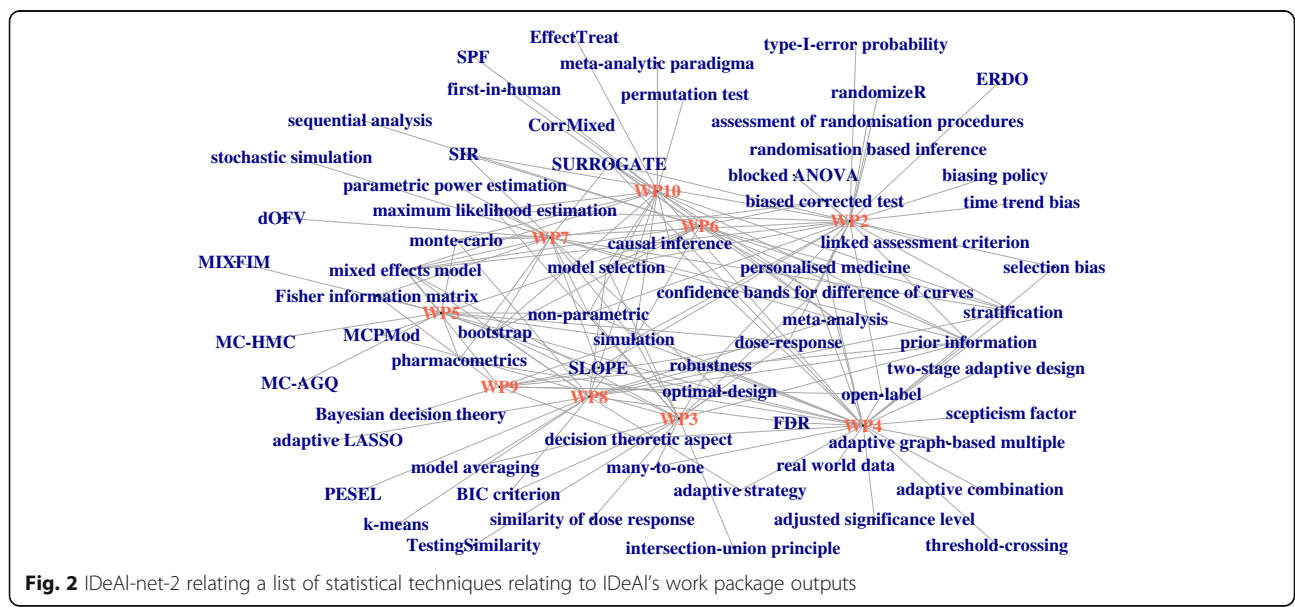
EffectTreat
SPF
meta-analytic paradigma
type-I-error probability
first-in-human
permutation test
randomizeR
ERDO
sequential analysis
CorrMixed
assessment of randomisation procedures
stochastic simulation
SIR
SURROGATE
randomisation based inference
parametric power estimation
WP10
blocked ANOVA
biasing policy
maximum likelihood estimation
biased corrected test
time trend bias
dOFV
WP6
WP2
monte-carlo
WP7
causal inference
linked assessment criterion
MIXFIM
mixed effects model
model selection
personalised medicine
selection bias
Fisher information matrix
confidence bands for difference of curves
WP5
non-parametric
stratification
meta-analysis
MC-HMC
MCPMod
bootstrap
simulation
dose-response
prior information
pharmacometrics
robustness
MC-AGQ
SLOPE
two-stage adaptive design
WP9
optimal-design
open-label
Bayesian decision theory
WP8
WP3
scepticism factor
FDR
WP4
adaptive LASSO
decision theoretic aspect
adaptive graph-based multiple
model averaging
many-to-one
real world data
PESEL
BIC criterion
adaptive strategy
adaptive combination
k-means
similarity of dose response
adjusted significance level
TestingSimilarity
intersection-union principle
threshold-crossing

Fig. 2 IDeAl-net-2 relating a list of statistical techniques relating to IDeAl's work package outputs